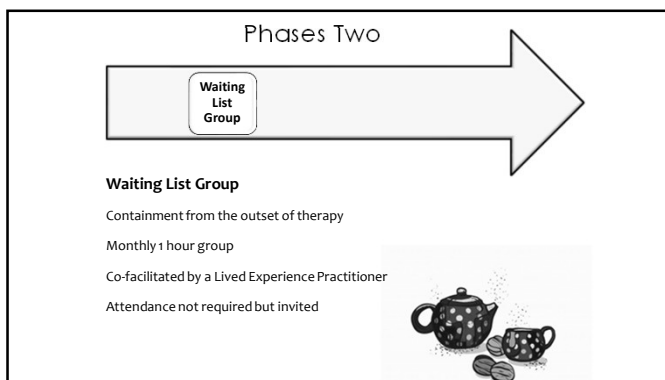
Phases Two

Waiting List Group

Waiting List Group

Containment from the outset of therapy

Monthly 1 hour group

Co-facilitated by a Lived Experience Practitioner

Attendance not required but invited